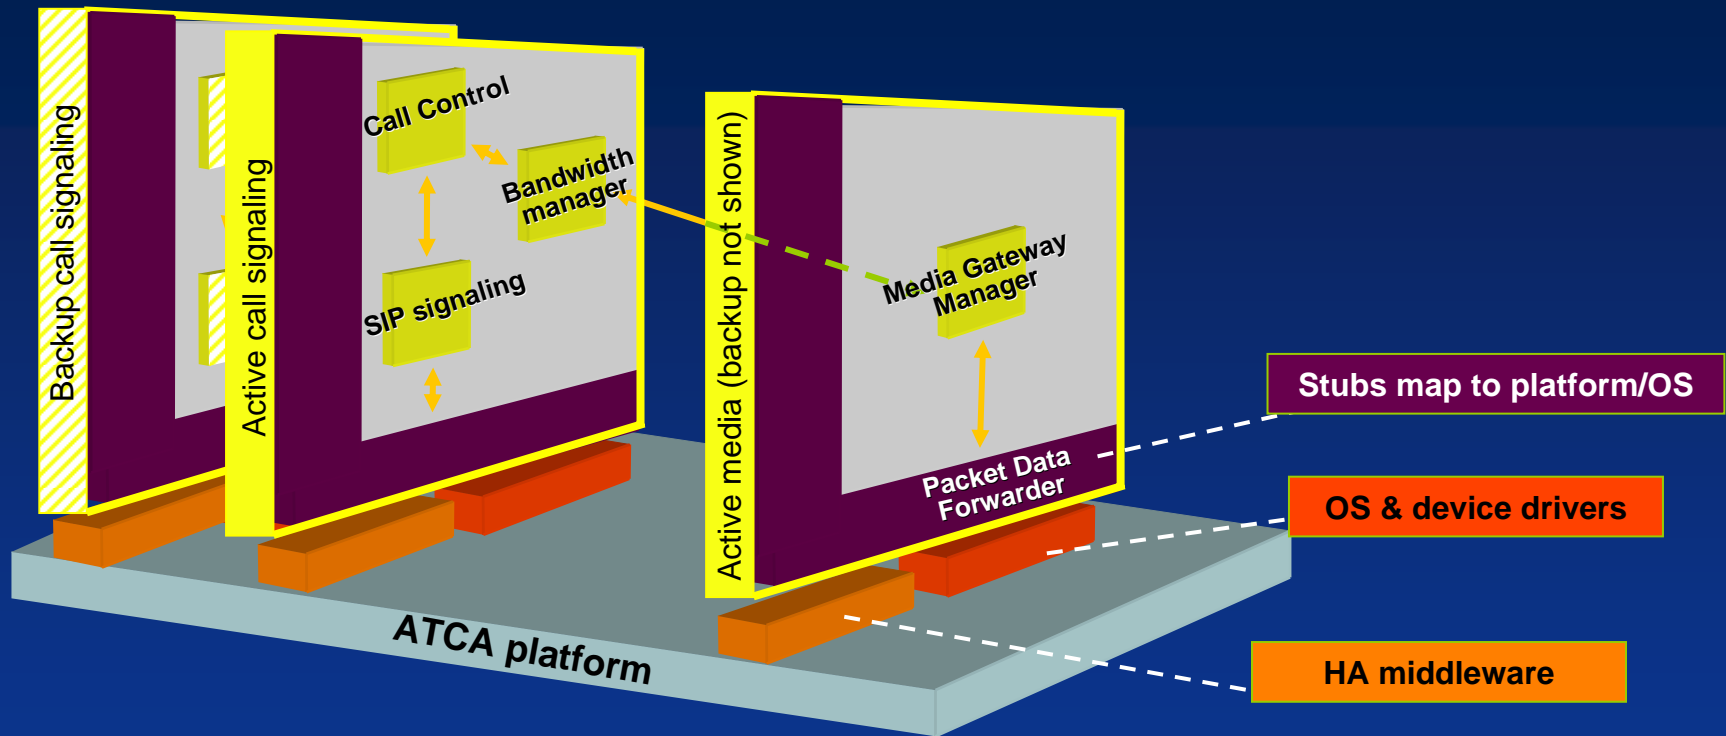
Backup call signaling

Active call signaling

Call Control

Bandwidth manager

SIP signaling

Active media (backup not shown)

Media Gateway Manager

Packet Data Forwarder

Stubs map to platform/OS

OS & device drivers

HA middleware

ATCA platform